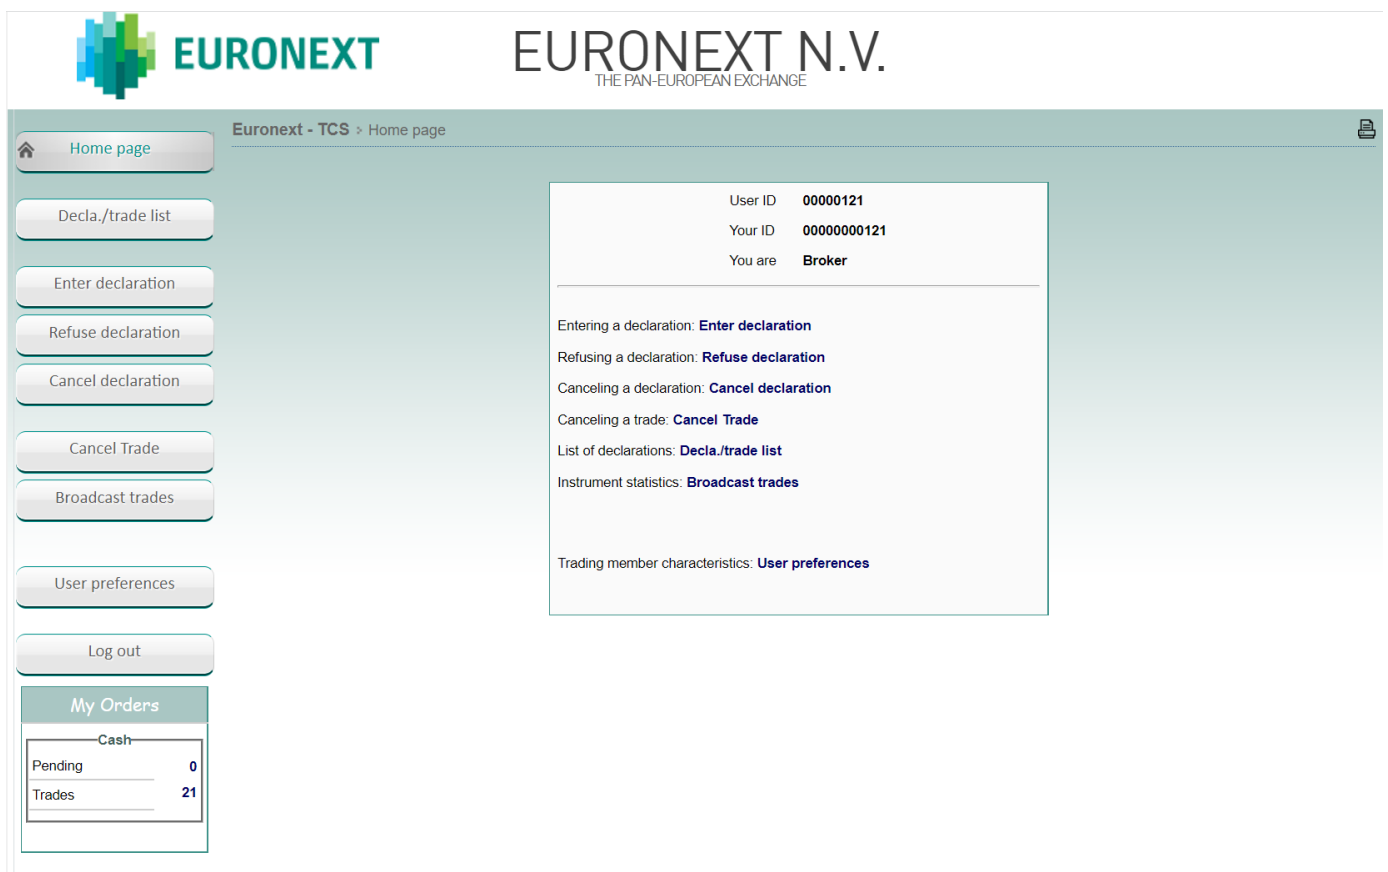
EURONEXT

EURONEXT N.V.
THE PAN-EUROPEAN EXCHANGE

Home page

Decla./trade list

Enter declaration

Refuse declaration

Cancel declaration

Cancel Trade

Broadcast trades

User preferences

Log out

My Orders

Cash

| Pending | 0 |
|---|---|
| Trades | 21 |

Euronext - TCS > Home page

| User ID | 00000121 |
|---|---|
| Your ID | 00000000121 |
| You are | Broker |

Entering a declaration: Enter declaration

Refusing a declaration: Refuse declaration

Canceling a declaration: Cancel declaration

Canceling a trade: Cancel Trade

List of declarations: Decla./trade list

Instrument statistics: Broadcast trades

Trading member characteristics: User preferences